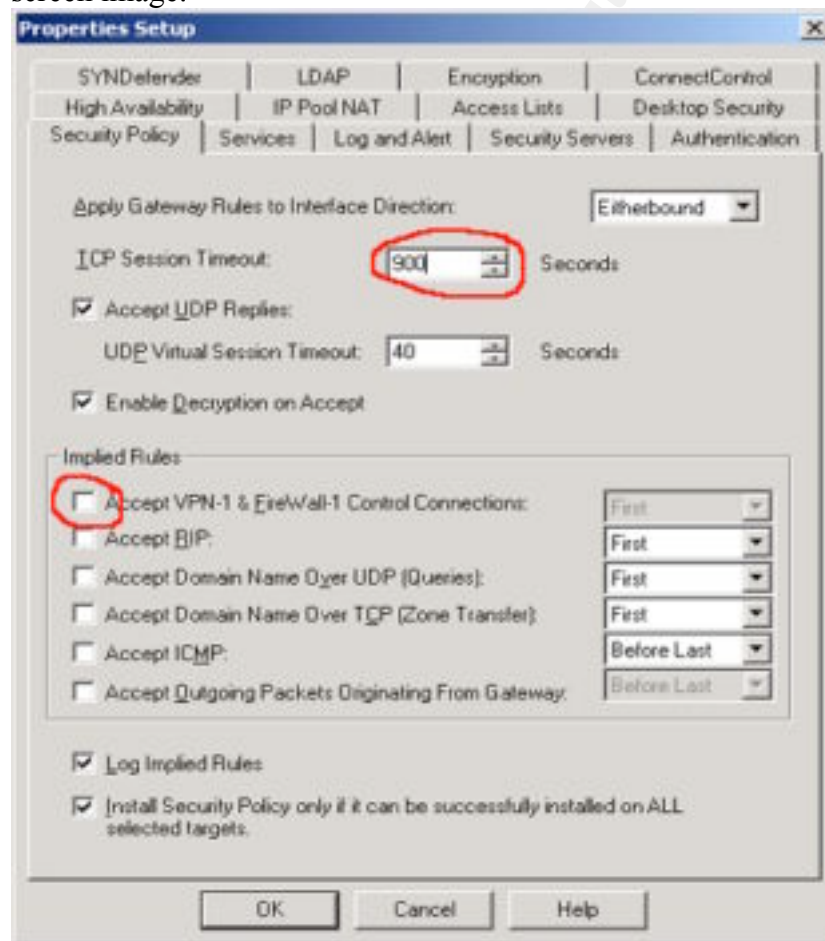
screen image:

Properties Setup

SYNDefender | LDAP | Encryption | ConnectControl
High Availability | IP Pool NAT | Access Lists | Desktop Security
Security Policy | Services | Log and Alert | Security Servers | Authentication

Apply Gateway Rules to Interface Direction: Eitherbound

TCP Session Timeout: 900 Seconds

Accept UDP Replies:

UDP Virtual Session Timeout: 40 Seconds

Enable Decryption on Accept

Implied Rules

Accept VPN-1 & FireWall-1 Control Connections: First

Accept RIP: First

Accept Domain Name Over UDP (Queries): First

Accept Domain Name Over TCP (Zone Transfer): First

Accept ICMP: Before Last

Accept Outgoing Packets Originating From Gateway: Before Last

Log Implied Rules

Install Security Policy only if it can be successfully installed on ALL selected targets.

OK | Cancel | Help